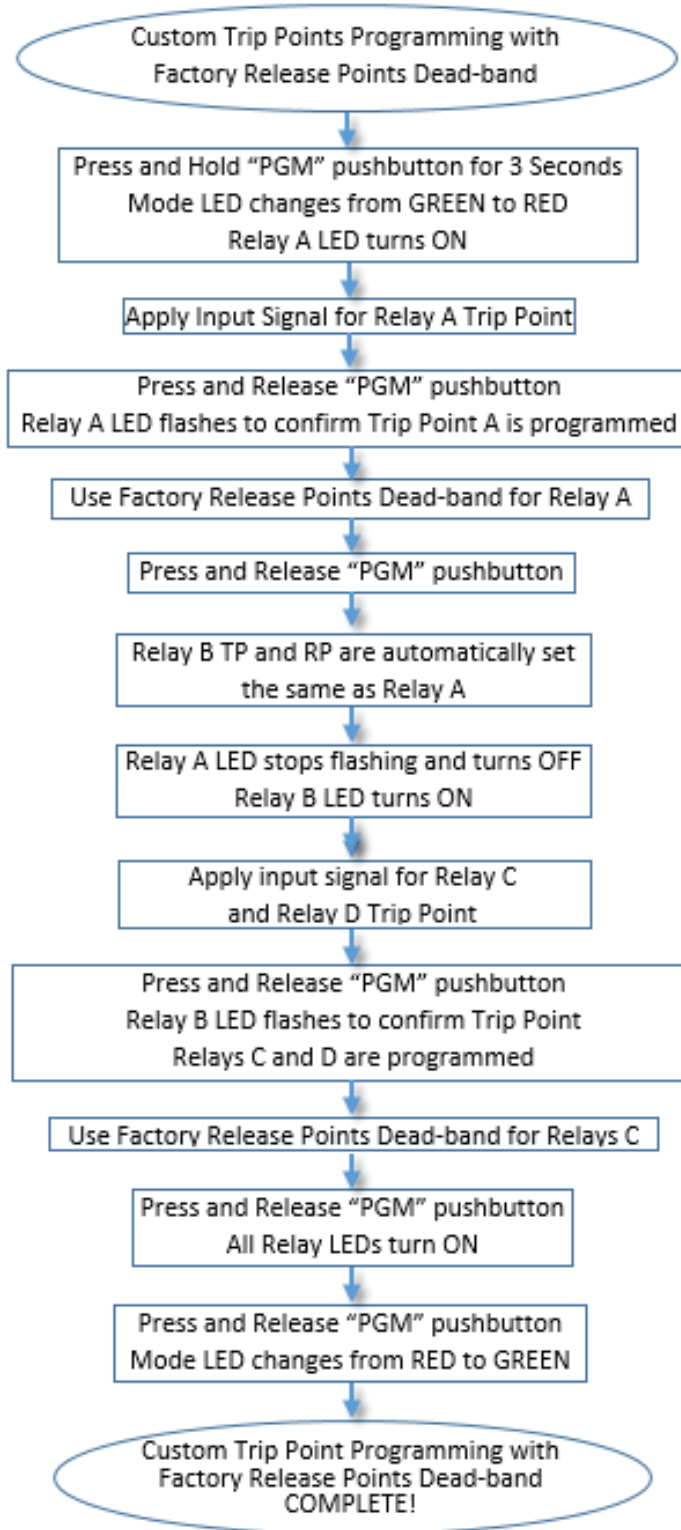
Custom Trip Points Programming with Factory Release Points Dead-band

Press and Hold “PGM” pushbutton for 3 Seconds
Mode LED changes from GREEN to RED
Relay A LED turns ON

Apply Input Signal for Relay A Trip Point

Press and Release “PGM” pushbutton
Relay A LED flashes to confirm Trip Point A is programmed

Use Factory Release Points Dead-band for Relay A

Press and Release “PGM” pushbutton

Relay B TP and RP are automatically set the same as Relay A

Relay A LED stops flashing and turns OFF
Relay B LED turns ON

Apply input signal for Relay C and Relay D Trip Point

Press and Release “PGM” pushbutton
Relay B LED flashes to confirm Trip Point
Relays C and D are programmed

Use Factory Release Points Dead-band for Relays C

Press and Release “PGM” pushbutton
All Relay LEDs turn ON

Press and Release “PGM” pushbutton
Mode LED changes from RED to GREEN

Custom Trip Point Programming with Factory Release Points Dead-band COMPLETE!